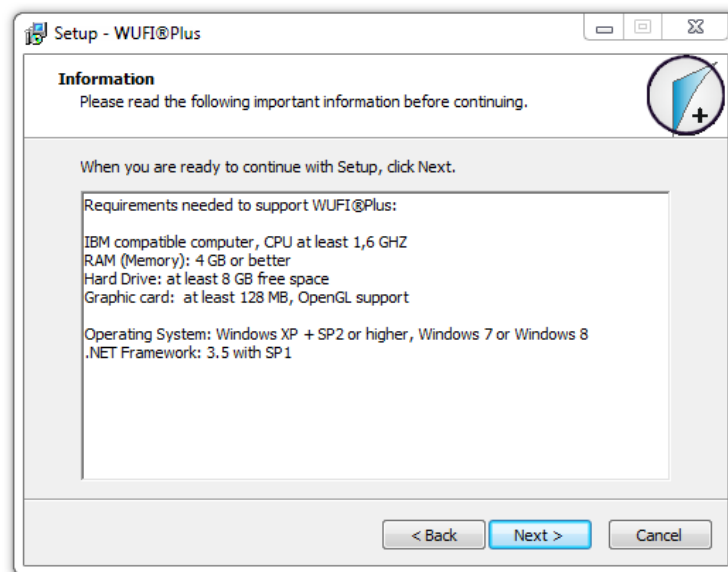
Setup - WUFI®Plus

Information
Please read the following important information before continuing.

When you are ready to continue with Setup, click Next.

Requirements needed to support WUFI®Plus:

IBM compatible computer, CPU at least 1,6 GHZ
RAM (Memory): 4 GB or better
Hard Drive: at least 8 GB free space
Graphic card: at least 128 MB, OpenGL support

Operating System: Windows XP + SP2 or higher, Windows 7 or Windows 8
.NET Framework: 3.5 with SP1

< Back
Next >
Cancel